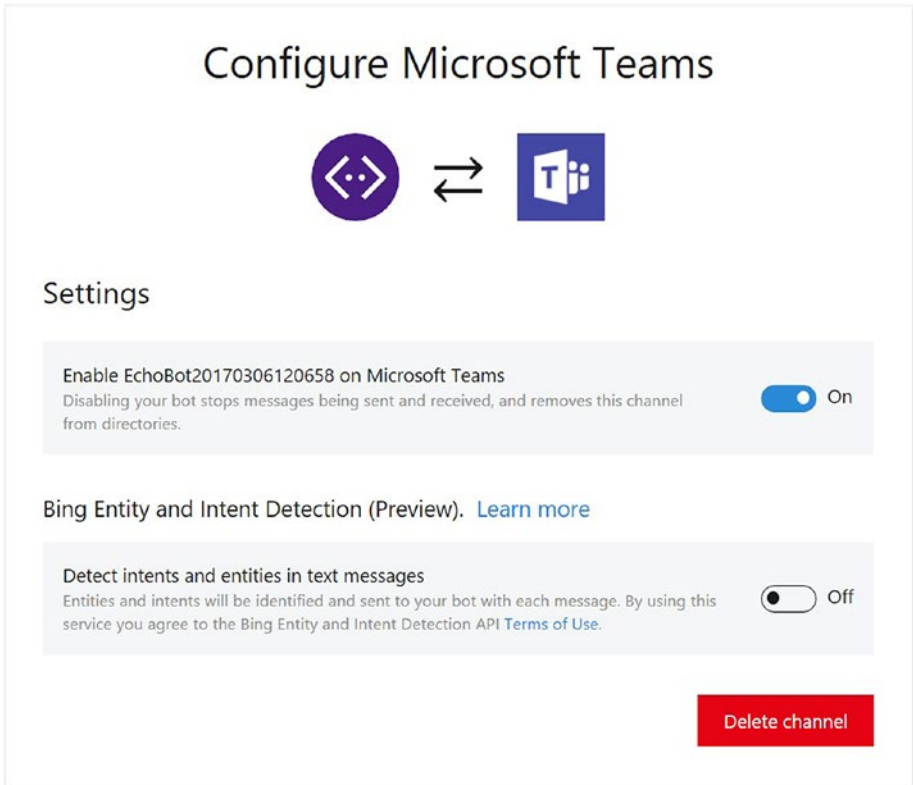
Configure Microsoft Teams

Settings

Enable EchoBot20170306120658 on Microsoft Teams
Disabling your bot stops messages being sent and received, and removes this channel from directories.

On

Bing Entity and Intent Detection (Preview). Learn more

Detect intents and entities in text messages
Entities and intents will be identified and sent to your bot with each message. By using this service you agree to the Bing Entity and Intent Detection API Terms of Use.

Off

Delete channel